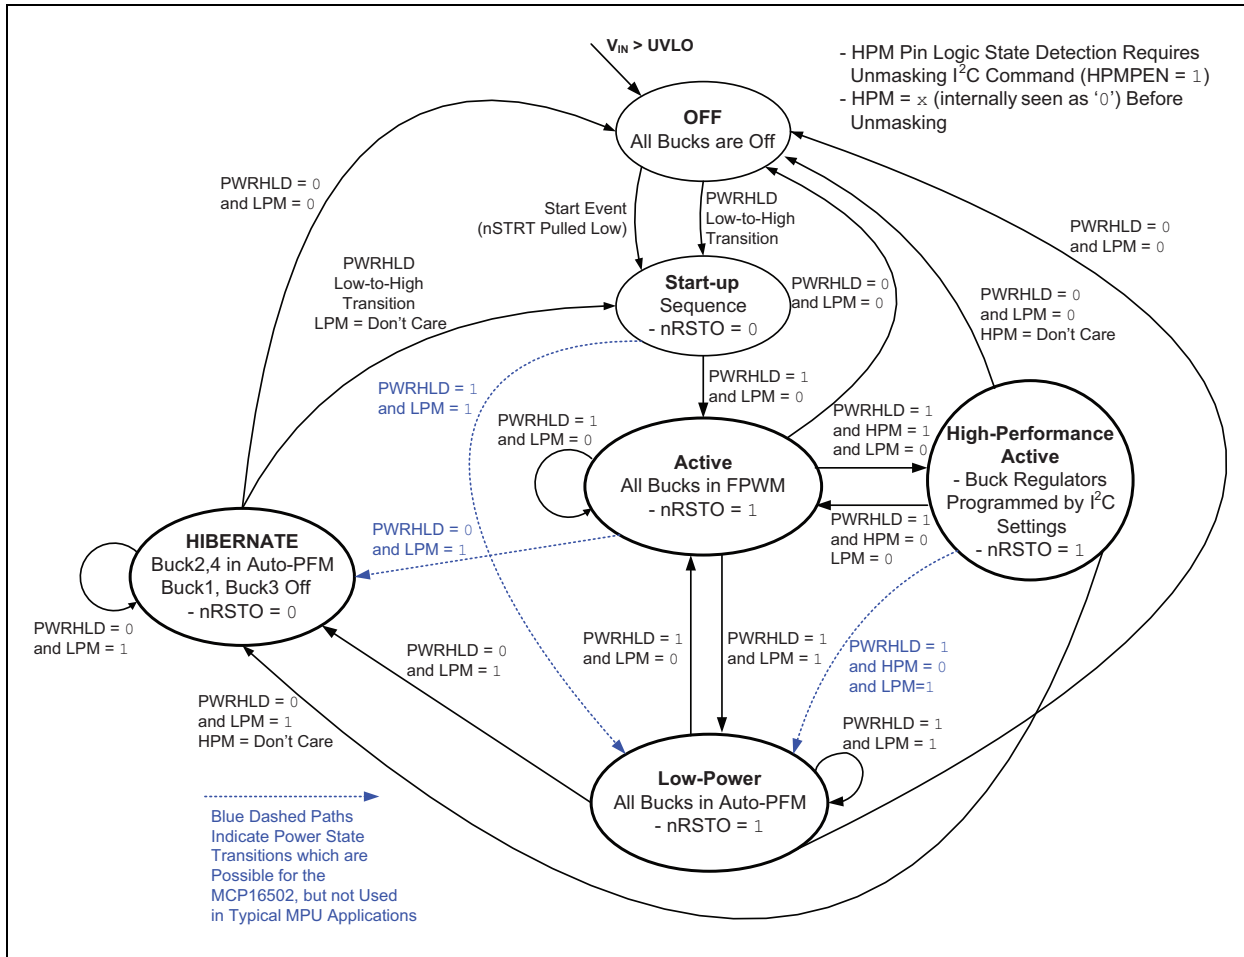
$V_{IN}$ > UVLO

- HPM Pin Logic State Detection Requires Unmasking I$^2$C Command (HPMPEN = 1)
- HPM = x (internally seen as '0') Before Unmasking

OFF
All Bucks are Off

PWRHLD = 0
and LPM = 0

Start Event
(nSTRT Pulled Low)

PWRHLD
Low-to-High
Transition

PWRHLD = 0
and LPM = 0

PWRHLD
Low-to-High
Transition
LPM = Don't Care

Start-up
Sequence
- nRSTO = 0

PWRHLD = 0
and LPM = 0

PWRHLD = 0
and LPM = 0
HPM = Don't Care

PWRHLD = 1
and LPM = 1

PWRHLD = 1
and LPM = 0

PWRHLD = 1
and LPM = 0

PWRHLD = 1
and HPM = 1
and LPM = 0

High-Performance
Active
- Buck Regulators
Programmed by I$^2$C
Settings
- nRSTO = 1

Active
All Bucks in FPWM
- nRSTO = 1

PWRHLD = 0
and LPM = 1

HIBERNATE
Buck2,4 in Auto-PFM
Buck1, Buck3 Off
- nRSTO = 0

PWRHLD = 1
and HPM = 0
LPM = 0

PWRHLD = 0
and LPM = 1

PWRHLD = 0
and LPM = 1

PWRHLD = 1
and LPM = 0

PWRHLD = 1
and LPM = 1

PWRHLD = 1
and HPM = 0
and LPM=1

PWRHLD = 0
and LPM = 1
HPM = Don't Care

PWRHLD = 1
and LPM = 1

Low-Power
All Bucks in Auto-PFM
- nRSTO = 1

Blue Dashed Paths
Indicate Power State
Transitions which are
Possible for the
MCP16502, but not Used
in Typical MPU Applications